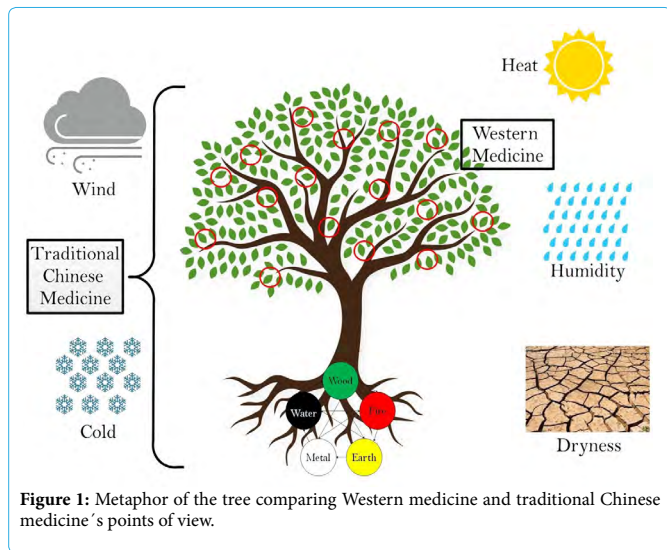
Heat

Wind

Western Medicine

Traditional Chinese Medicine

Humidity

Wood

Water

Fire

Metal

Earth

Cold

Dryness

**Figure 1:** Metaphor of the tree comparing Western medicine and traditional Chinese medicine´s points of view.